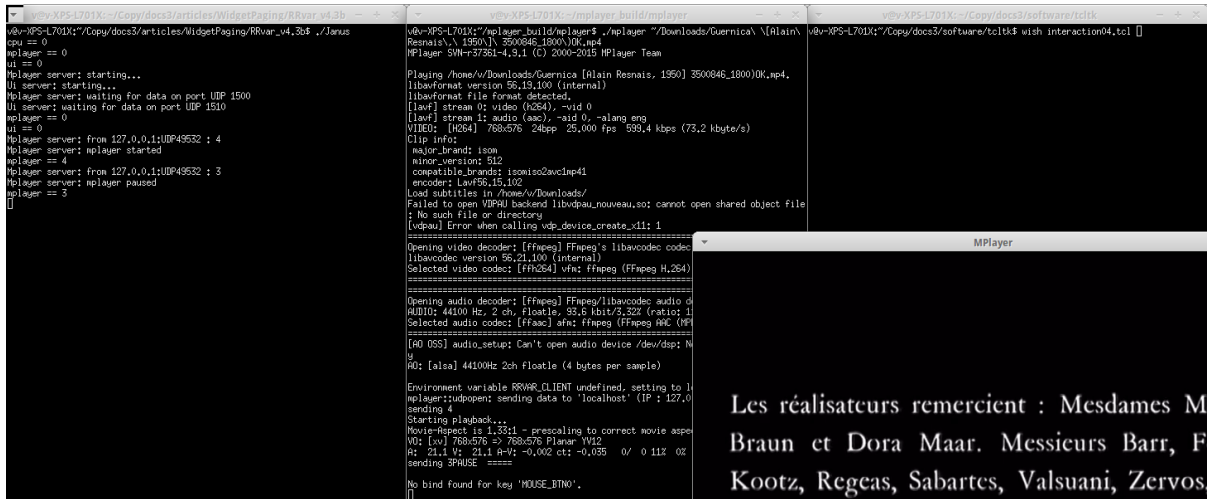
v@v-XPS-L701X: ~/Copy/docs3/articles/WidgetPaging/RRvar.v4.3b

v@v-XPS-L701X:~/Copy/docs3/articles/WidgetPaging/RRvar_v4.3b$ ./Janus
cpu == 0
mplayer == 0
ui == 0
Mplayer server: starting...
Ui server: starting...
Mplayer server: waiting for data on port UDP 1500
Ui server: waiting for data on port UDP 1510
mplayer == 0
ui == 0
Mplayer server: from 127.0.0.1:UDP49532 : 4
Mplayer server: mplayer started
mplayer == 4
Mplayer server: from 127.0.0.1:UDP49532 : 3
Mplayer server: mplayer paused
mplayer == 3

v@v-XPS-L701X: ~/mplayer_build/mplayer

v@v-XPS-L701X:~/mplayer_build/mplayer$ ./mplayer ~/Downloads/Guernica\ \[Alain\ Resnais\,\ 1950\]\ 3500846_1800\)OK.mp4
MPlayer SVN-r37361-4.9.1 (C) 2000-2015 MPlayer Team

Playing /home/v/Downloads/Guernica [Alain Resnais, 1950] 3500846_1800)OK.mp4.
libavformat version 56.19.100 (internal)
libavformat file format detected.
[lavf] stream 0: video (h264), -vid 0
[lavf] stream 1: audio (aac), -aid 0, -alang eng
VIDEO: [H264] 768x576 24bpp 25.000 fps 599.4 kbps (73.2 kbyte/s)
Clip info:
major_brand: isom
minor_version: 512
compatible_brands: isomiso2avc1mp41
encoder: Lavf56.15.102
Load subtitles in /home/v/Downloads/
Failed to open VDPAU backend libvdpau_nouveau.so: cannot open shared object file: No such file or directory
[vdpau] Error when calling vdp_device_create_x11: 1
==========================================
Opening video decoder: [ffmpeg] FFmpeg's libavcodec codec
libavcodec version 56.21.100 (internal)
Selected video codec: [ffh264] vfm: ffmpeg (FFmpeg H.264)
==========================================
==========================================
Opening audio decoder: [ffmpeg] FFmpeg/libavcodec audio d
AUDIO: 44100 Hz, 2 ch, floatle, 93.6 kbit/3.32% (ratio: 1
Selected audio codec: [ffaac] afm: ffmpeg (FFmpeg AAC (MP
==========================================
[AO OSS] audio_setup: Can't open audio device /dev/dsp: N
y
AO: [alsa] 44100Hz 2ch floatle (4 bytes per sample)

Environment variable RRVAR_CLIENT undefined, setting to l
mplayer::udpopen: sending data to 'localhost' (IP : 127.0
sending 4
Starting playback...
Movie-Aspect is 1.33:1 - prescaling to correct movie aspe
VO: [xv] 768x576 => 768x576 Planar YV12
A: 21.1 V: 21.1 A-V: -0.002 ct: -0.035 0/ 0 11% 0%
sending 3PAUSE =====

No bind found for key 'MOUSE_BTN0'.

v@v-XPS-L701X: ~/Copy/docs3/software/tcltk

v@v-XPS-L701X:~/Copy/docs3/software/tcltk$ wish interaction04.tcl

MPlayer

Les réalisateurs remercient : Mesdames M
Braun et Dora Maar. Messieurs Barr, F
Kootz, Regeas, Sabartes, Valsuani, Zervos.